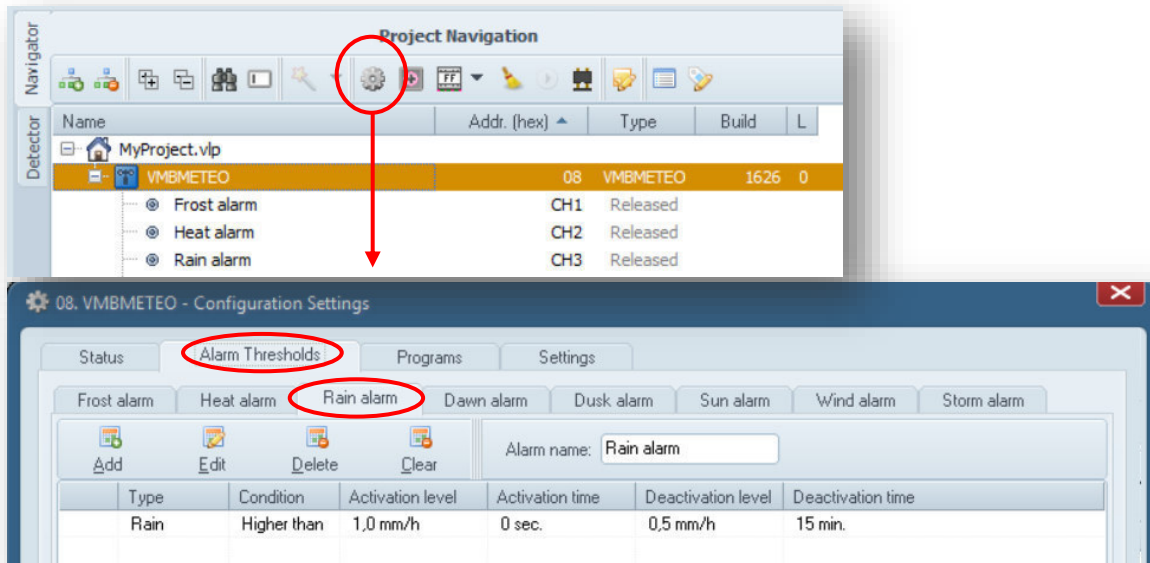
Navigator

Detector

Project Navigation

| Name | Addr. (hex) | Type | Build | L |
|---|---|---|---|---|
| MyProject.vlp | | | | |
| VMBMETEO | 08 | VMBMETEO | 1626 | 0 |
| Frost alarm | CH1 | Released | | |
| Heat alarm | CH2 | Released | | |
| Rain alarm | CH3 | Released | | |

08. VMBMETEO - Configuration Settings

Status | Alarm Thresholds | Programs | Settings

Frost alarm | Heat alarm | Rain alarm | Dawn alarm | Dusk alarm | Sun alarm | Wind alarm | Storm alarm

Add | Edit | Delete | Clear

Alarm name: Rain alarm

| Type | Condition | Activation level | Activation time | Deactivation level | Deactivation time |
|---|---|---|---|---|---|
| Rain | Higher than | 1,0 mm/h | 0 sec. | 0,5 mm/h | 15 min. |